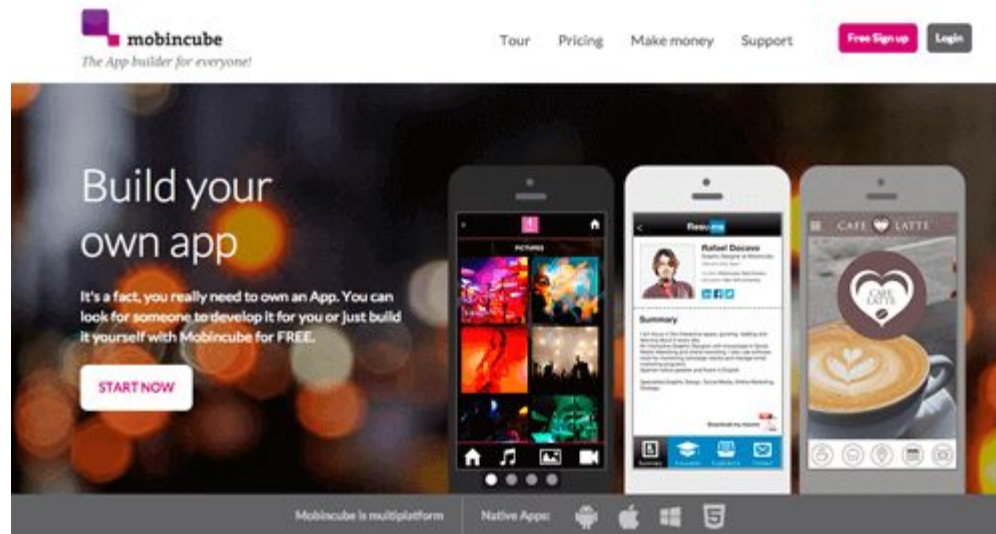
mobincube
The App builder for everyone!

Tour Pricing Make money Support

Free Sign up Login

Build your own app

It's a fact, you really need to own an App. You can look for someone to develop it for you or just build it yourself with Mobincube for FREE.

START NOW

PICTURES

Resume

Rafael Docavo

Summary

CAFE LATTE

CAFE LATTE

Mobincube is multiplatform Native Apps: